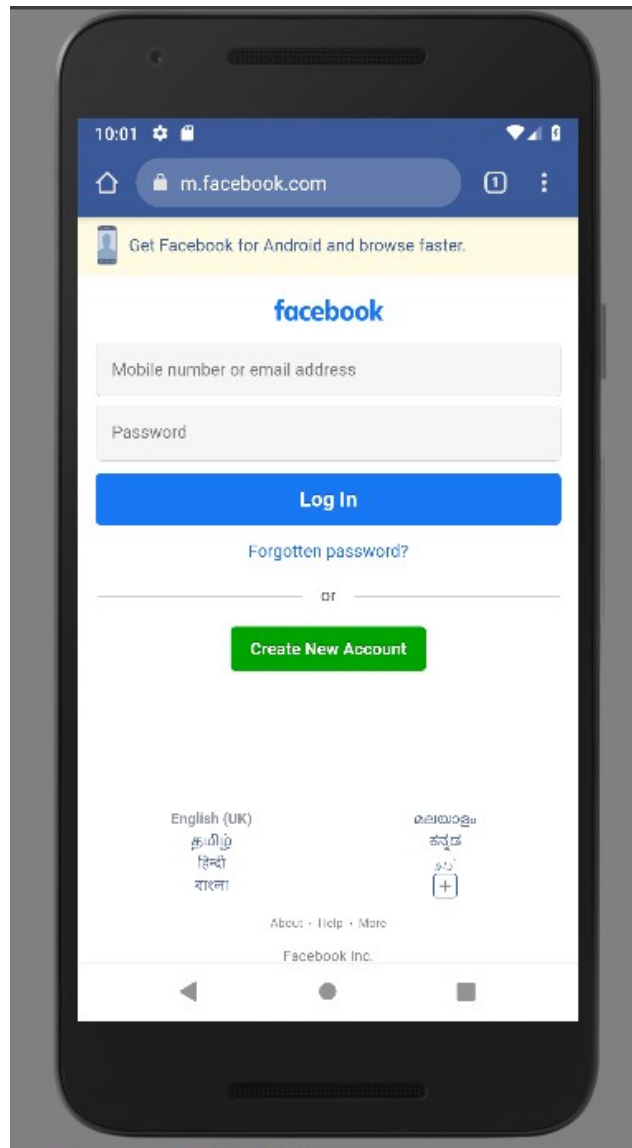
10:01

m.facebook.com

1

Get Facebook for Android and browse faster.

facebook

Mobile number or email address

Password

Log In

Forgotten password?

or

Create New Account

English (UK)
தமிழ்
हिन्दी
বাংলা

മലയാളം
ಕನ್ನಡ
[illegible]
+

About · Help · More

Facebook Inc.